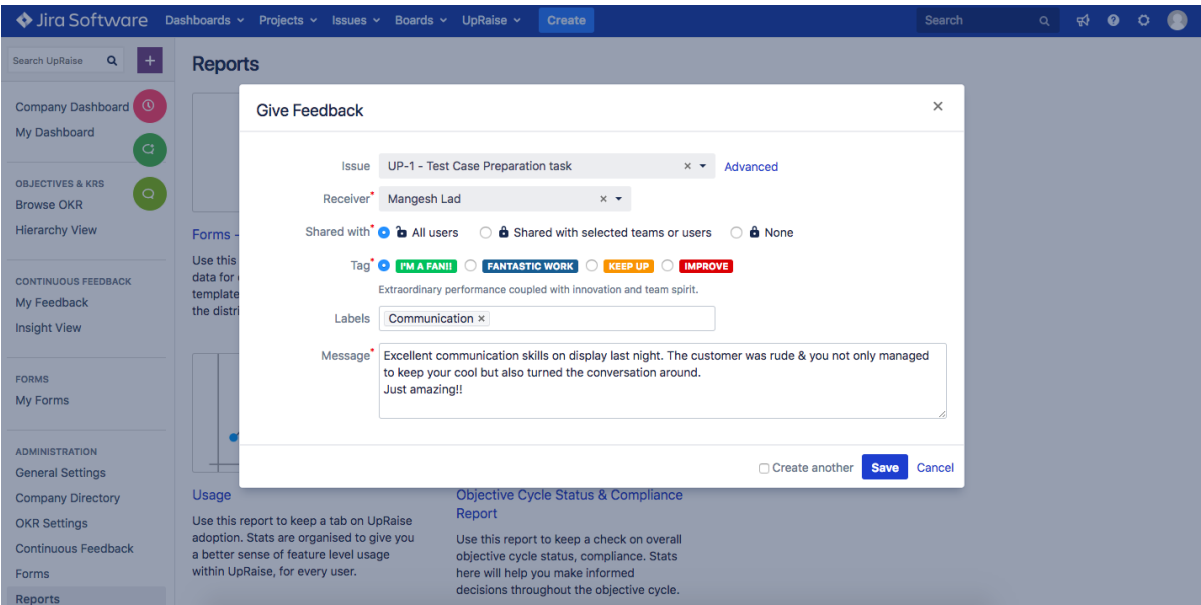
Jira Software Dashboards Projects Issues Boards UpRaise Create Search

Search UpRaise +

Company Dashboard
My Dashboard

OBJECTIVES & KRS
Browse OKR
Hierarchy View

CONTINUOUS FEEDBACK
My Feedback
Insight View

FORMS
My Forms

ADMINISTRATION
General Settings
Company Directory
OKR Settings
Continuous Feedback
Forms
Reports

Reports

Forms -

Use this data for template the distri

Usage

Use this report to keep a tab on UpRaise adoption. Stats are organised to give you a better sense of feature level usage within UpRaise, for every user.

Objective Cycle Status & Compliance Report

Use this report to keep a check on overall objective cycle status, compliance. Stats here will help you make informed decisions throughout the objective cycle.

Give Feedback ×

Issue UP-1 - Test Case Preparation task × Advanced

Receiver* Mangesh Lad ×

Shared with* All users Shared with selected teams or users None

Tag* I'M A FAN!! FANTASTIC WORK KEEP UP IMPROVE

Extraordinary performance coupled with innovation and team spirit.

Labels Communication ×

Message* Excellent communication skills on display last night. The customer was rude & you not only managed to keep your cool but also turned the conversation around.
Just amazing!!

Create another Save Cancel